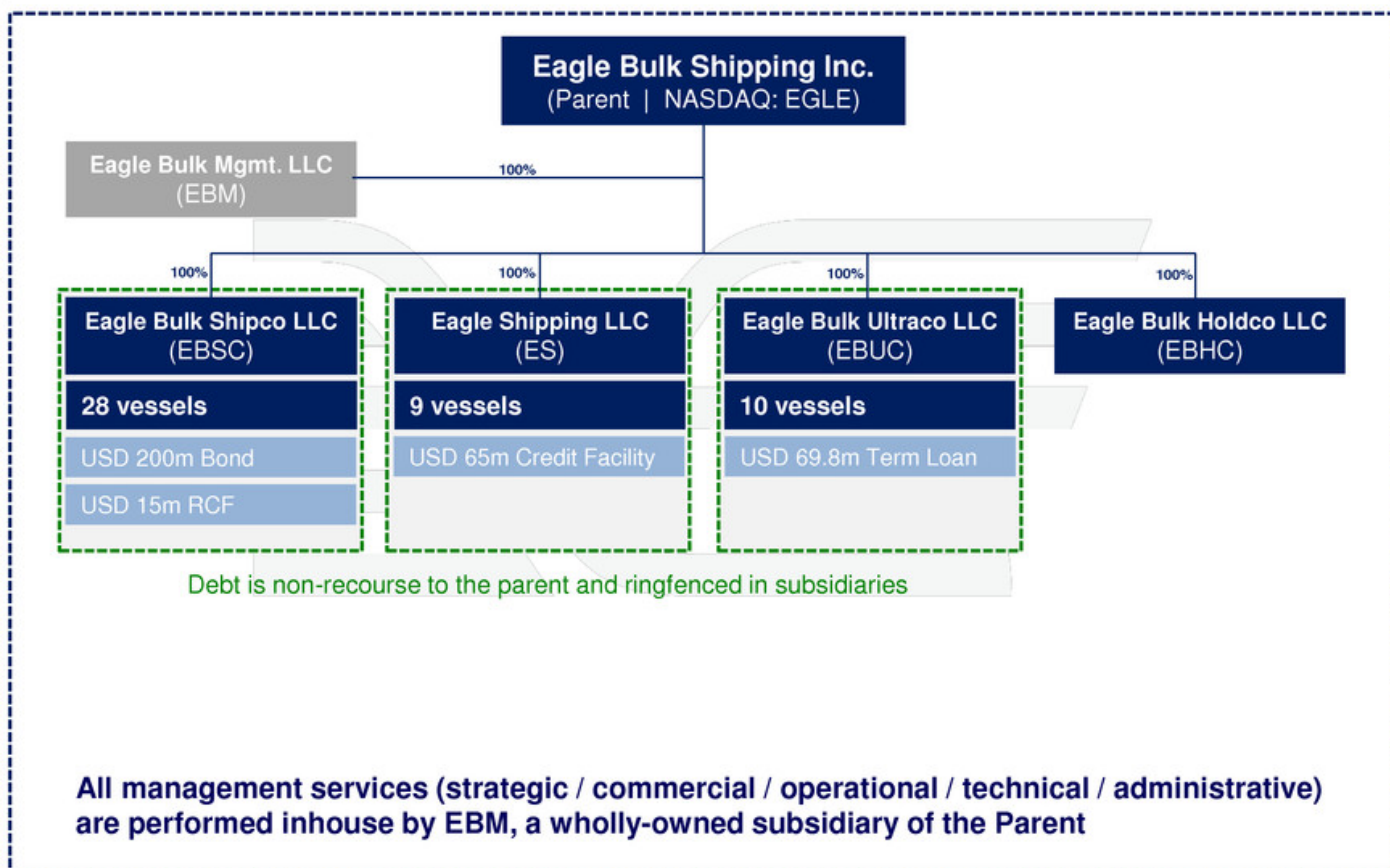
Eagle Bulk Shipping Inc.
(Parent | NASDAQ: EGLE)

Eagle Bulk Mgmt. LLC
(EBM)

100%

100%

100%

100%

100%

Eagle Bulk Shipco LLC
(EBSC)

28 vessels

USD 200m Bond

USD 15m RCF

Eagle Shipping LLC
(ES)

9 vessels

USD 65m Credit Facility

Eagle Bulk Ultraco LLC
(EBUC)

10 vessels

USD 69.8m Term Loan

Eagle Bulk Holdco LLC
(EBHC)

Debt is non-recourse to the parent and ringfenced in subsidiaries

All management services (strategic / commercial / operational / technical / administrative) are performed inhouse by EBM, a wholly-owned subsidiary of the Parent